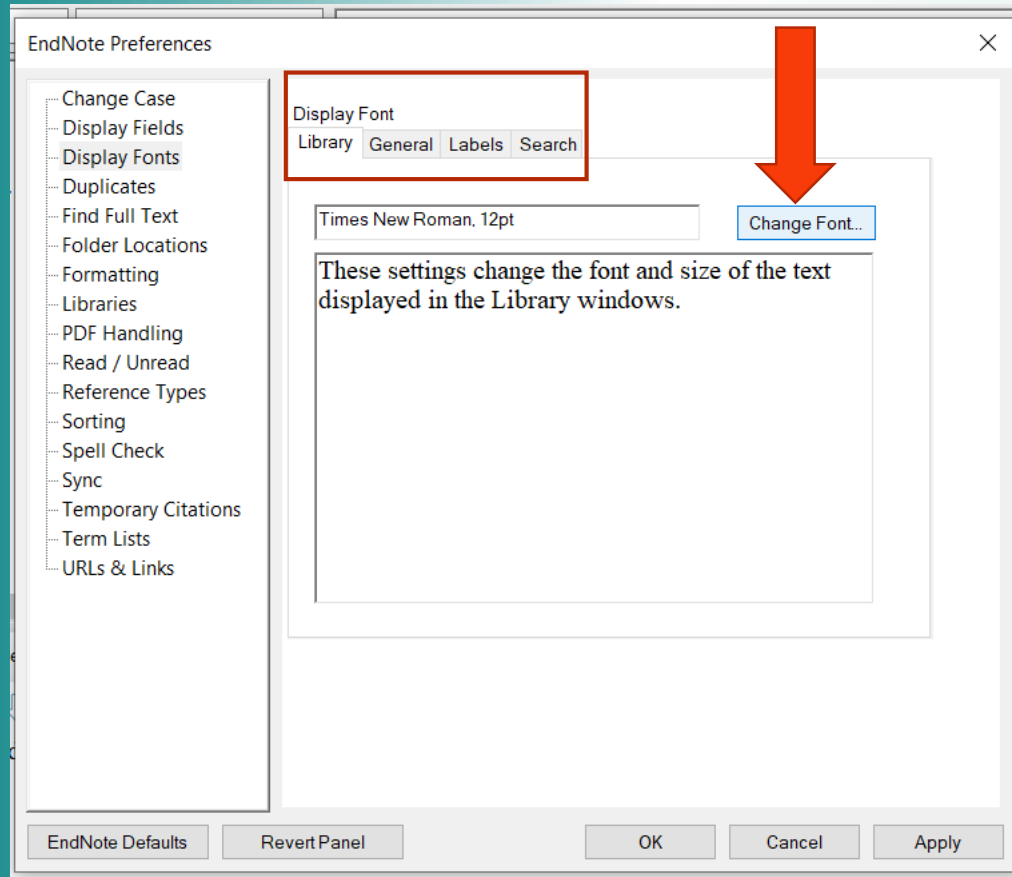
EndNote Preferences

Change Case
Display Fields
Display Fonts
Duplicates
Find Full Text
Folder Locations
Formatting
Libraries
PDF Handling
Read / Unread
Reference Types
Sorting
Spell Check
Sync
Temporary Citations
Term Lists
URLs & Links

Display Font
Library General Labels Search

Times New Roman, 12pt
Change Font...

These settings change the font and size of the text displayed in the Library windows.

EndNote Defaults
Revert Panel
OK
Cancel
Apply